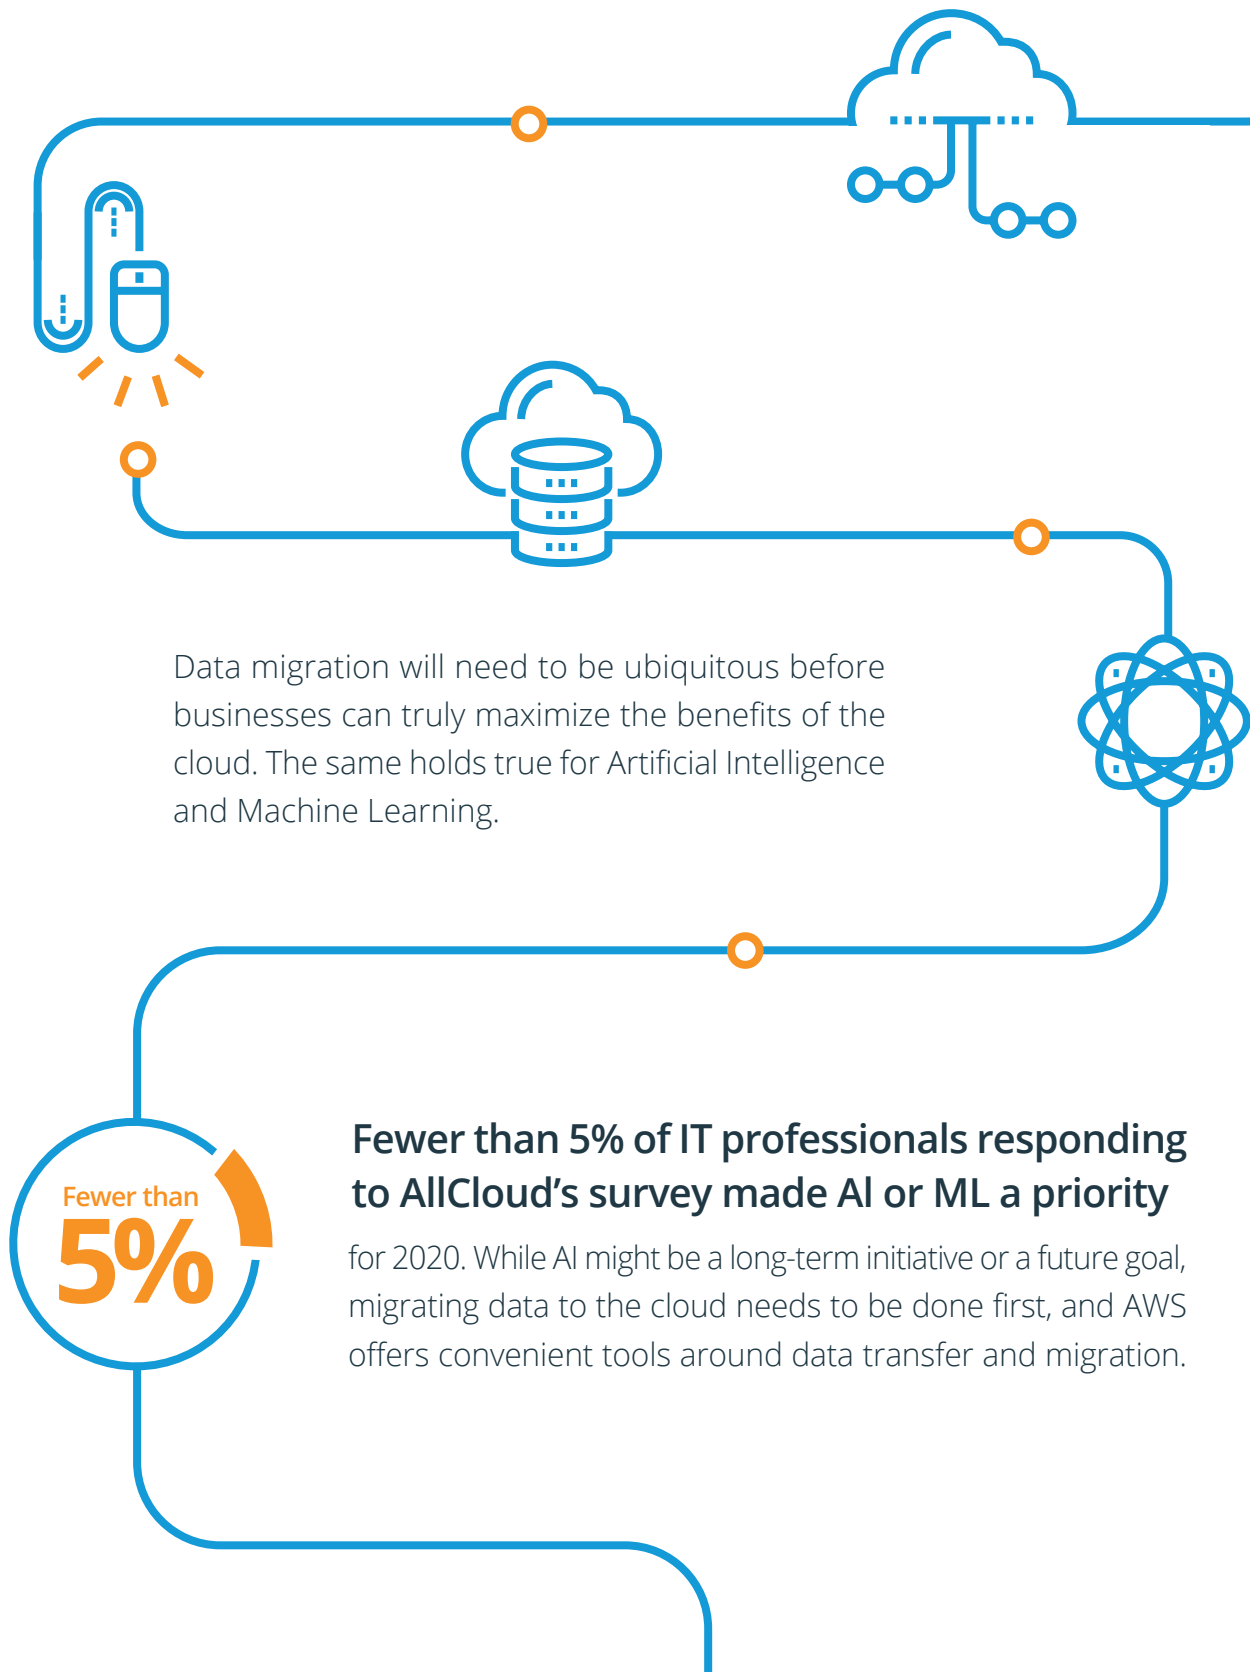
Data migration will need to be ubiquitous before businesses can truly maximize the benefits of the cloud. The same holds true for Artificial Intelligence and Machine Learning.

Fewer than
5%

Fewer than 5% of IT professionals responding to AllCloud's survey made AI or ML a priority

for 2020. While AI might be a long-term initiative or a future goal, migrating data to the cloud needs to be done first, and AWS offers convenient tools around data transfer and migration.